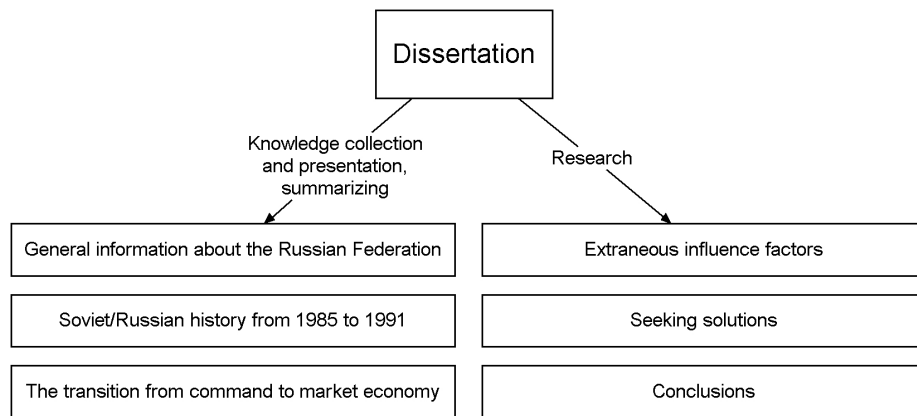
Dissertation

Knowledge collection and presentation, summarizing

Research

General information about the Russian Federation

Soviet/Russian history from 1985 to 1991

The transition from command to market economy

Extraneous influence factors

Seeking solutions

Conclusions